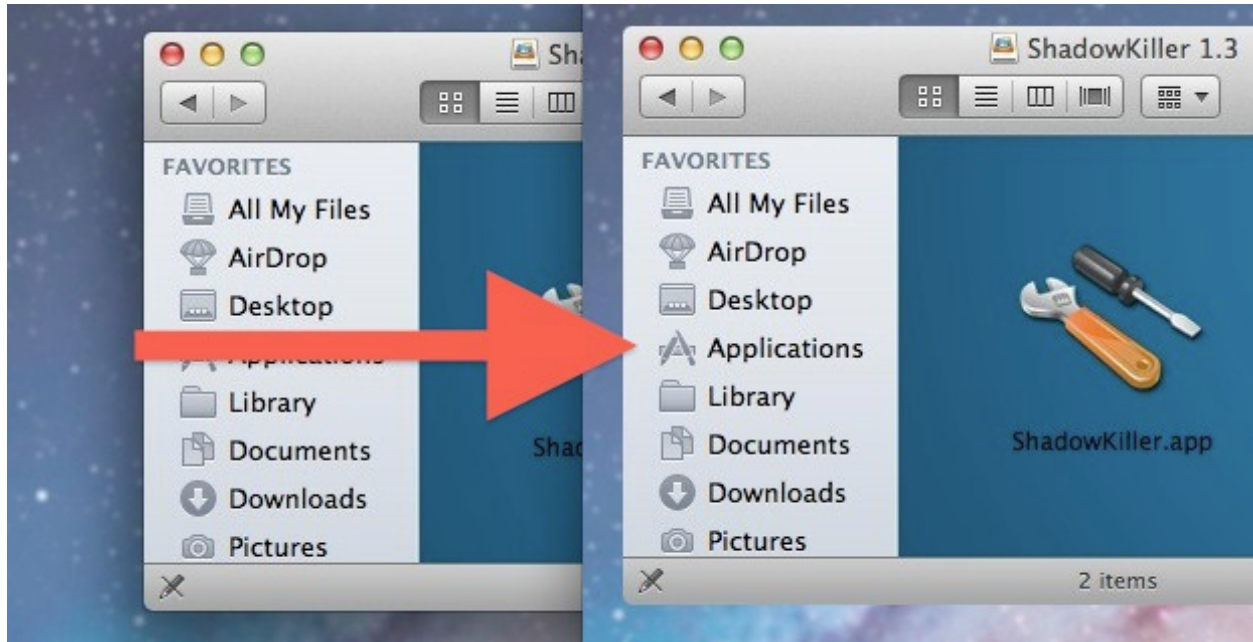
Sha

FAVORITES
All My Files
AirDrop
Desktop
Applications
Library
Documents
Downloads
Pictures

Shad

ShadowKiller 1.3

FAVORITES
All My Files
AirDrop
Desktop
Applications
Library
Documents
Downloads
Pictures

ShadowKiller.app

2 items